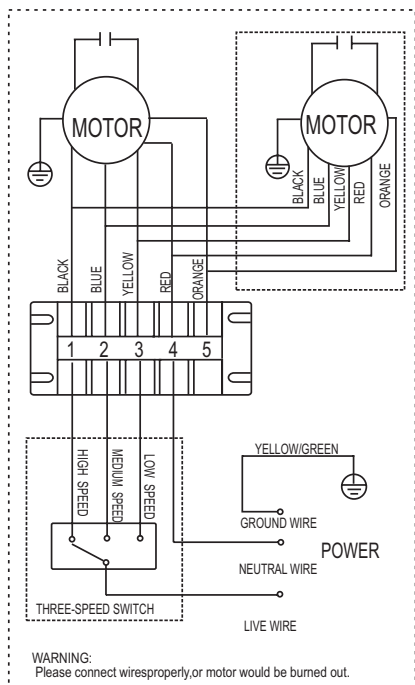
MOTOR

MOTOR

BLACK
BLUE
YELLOW
RED
ORANGE

BLACK
BLUE
YELLOW
RED
ORANGE

1 2 3 4 5

HIGH SPEED
MEDIUM SPEED
LOW SPEED

THREE-SPEED SWITCH

YELLOW/GREEN

GROUND WIRE

POWER

NEUTRAL WIRE

LIVE WIRE

WARNING:
Please connect wiresproperly,or motor would be burned out.